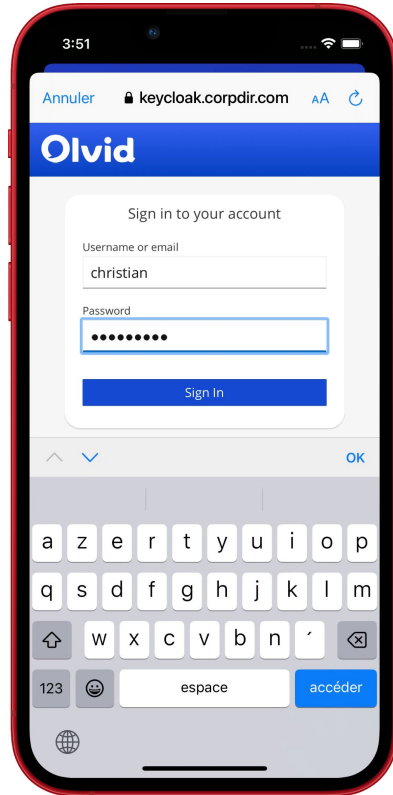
3:51

Annuler keycloak.corpdir.com AA

Olvid

Sign in to your account

Username or email
christian

Password
•••••••••

Sign In

OK

a z e r t y u i o p
q s d f g h j k l m
w x c v b n ´
123 espace accéder